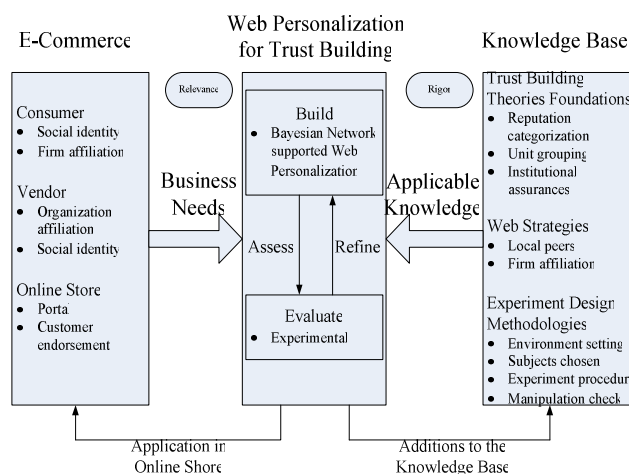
E-Commerce

Web Personalization for Trust Building

Knowledge Base

Relevance

Rigor

Consumer
- Social identity
- Firm affiliation

Vendor
- Organization affiliation
- Social identity

Online Store
- Portal
- Customer endorsement

Business Needs

Build
- Bayesian Network supported Web Personalization

Assess

Refine

Evaluate
- Experimental

Applicable Knowledge

Trust Building Theories Foundations
- Reputation categorization
- Unit grouping
- Institutional assurances

Web Strategies
- Local peers
- Firm affiliation

Experiment Design Methodologies
- Environment setting
- Subjects chosen
- Experiment procedur
- Manipulation check

Application in Online Shore

Additions to the Knowledge Base